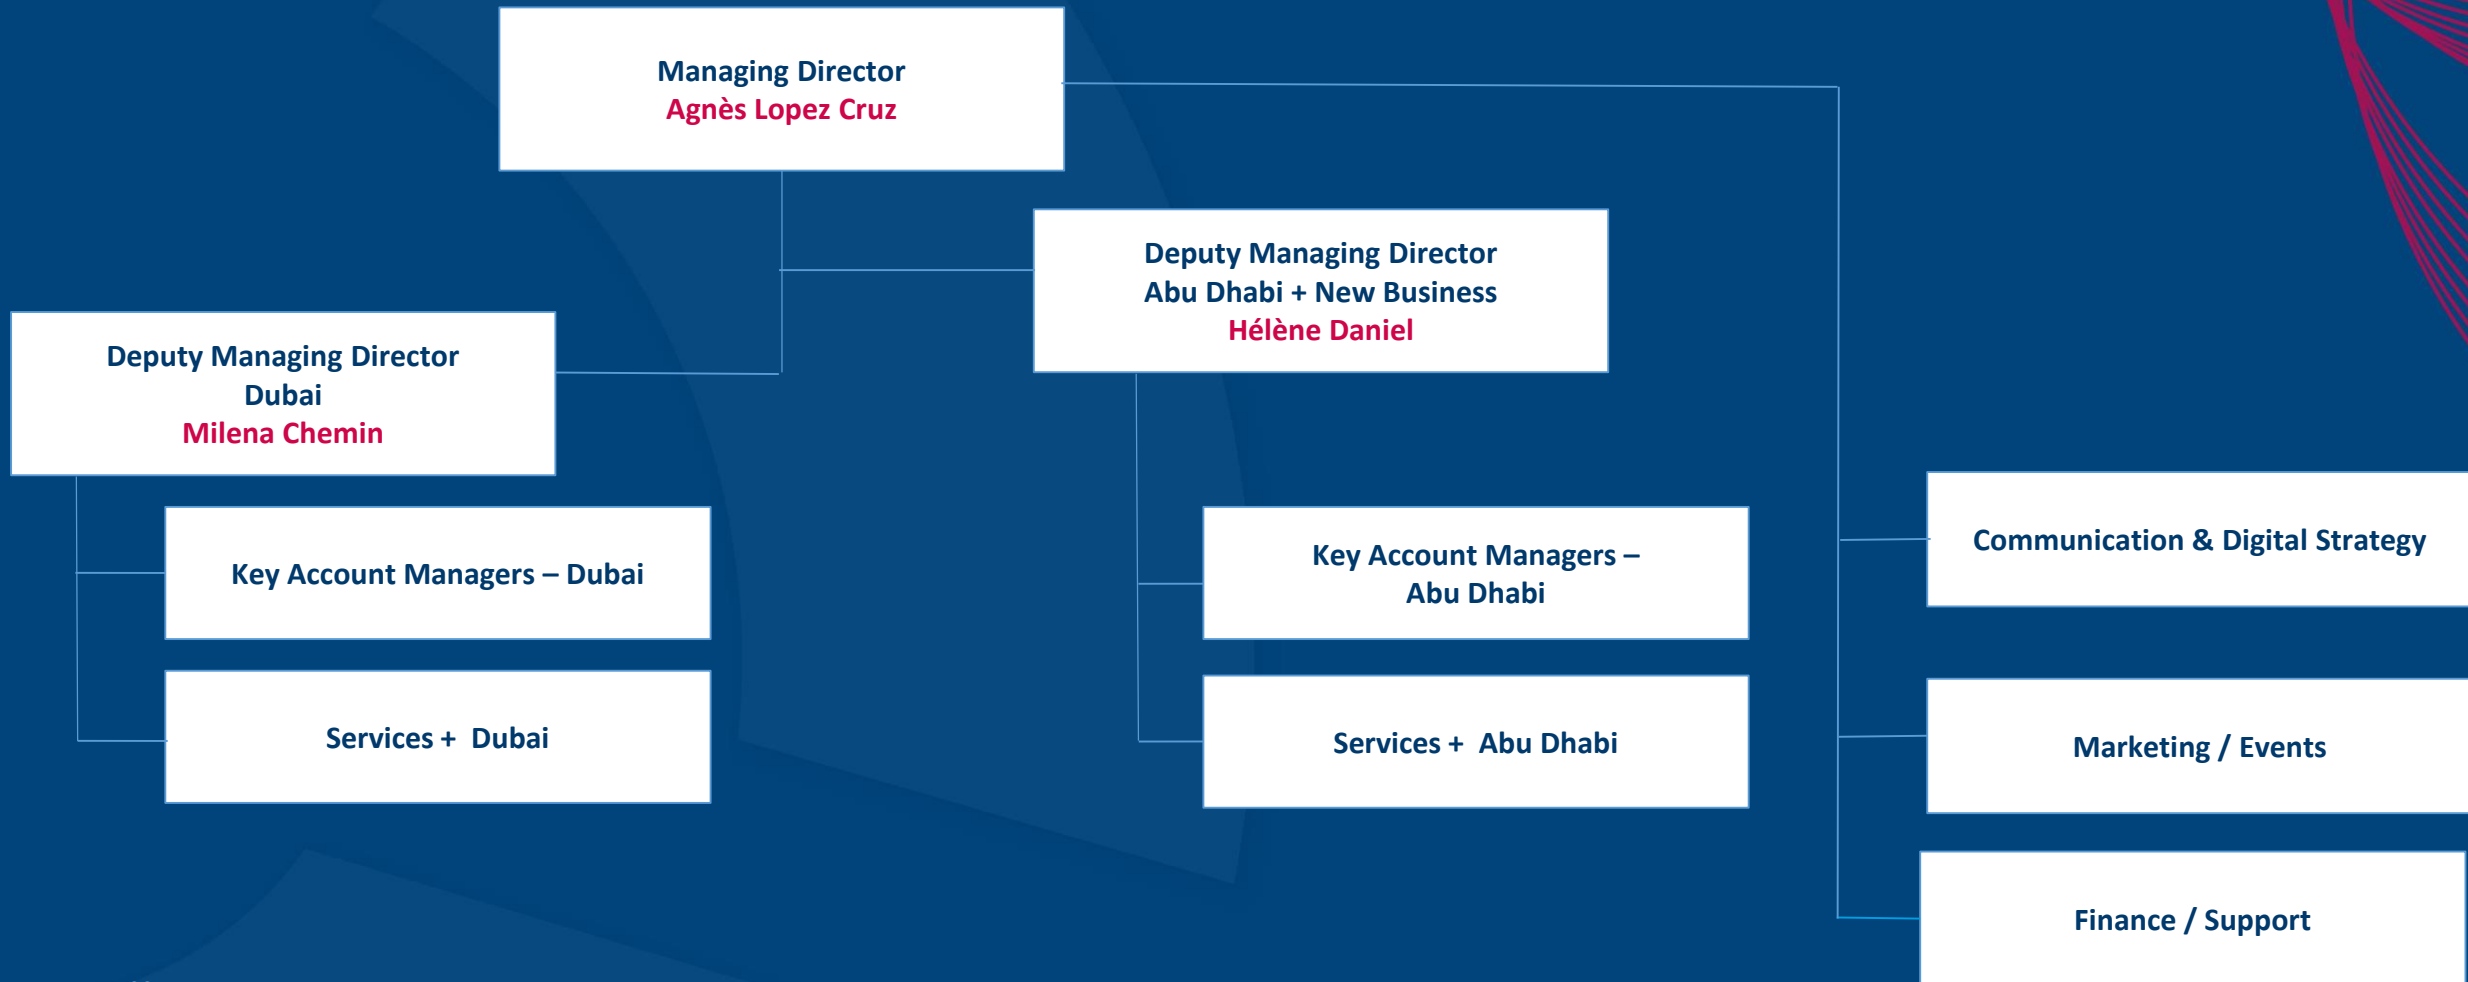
Managing Director
Agnès Lopez Cruz

Deputy Managing Director
Abu Dhabi + New Business
Hélène Daniel

Deputy Managing Director
Dubai
Milena Chemin

Key Account Managers – Dubai

Services + Dubai

Key Account Managers – Abu Dhabi

Services + Abu Dhabi

Communication & Digital Strategy

Marketing / Events

Finance / Support